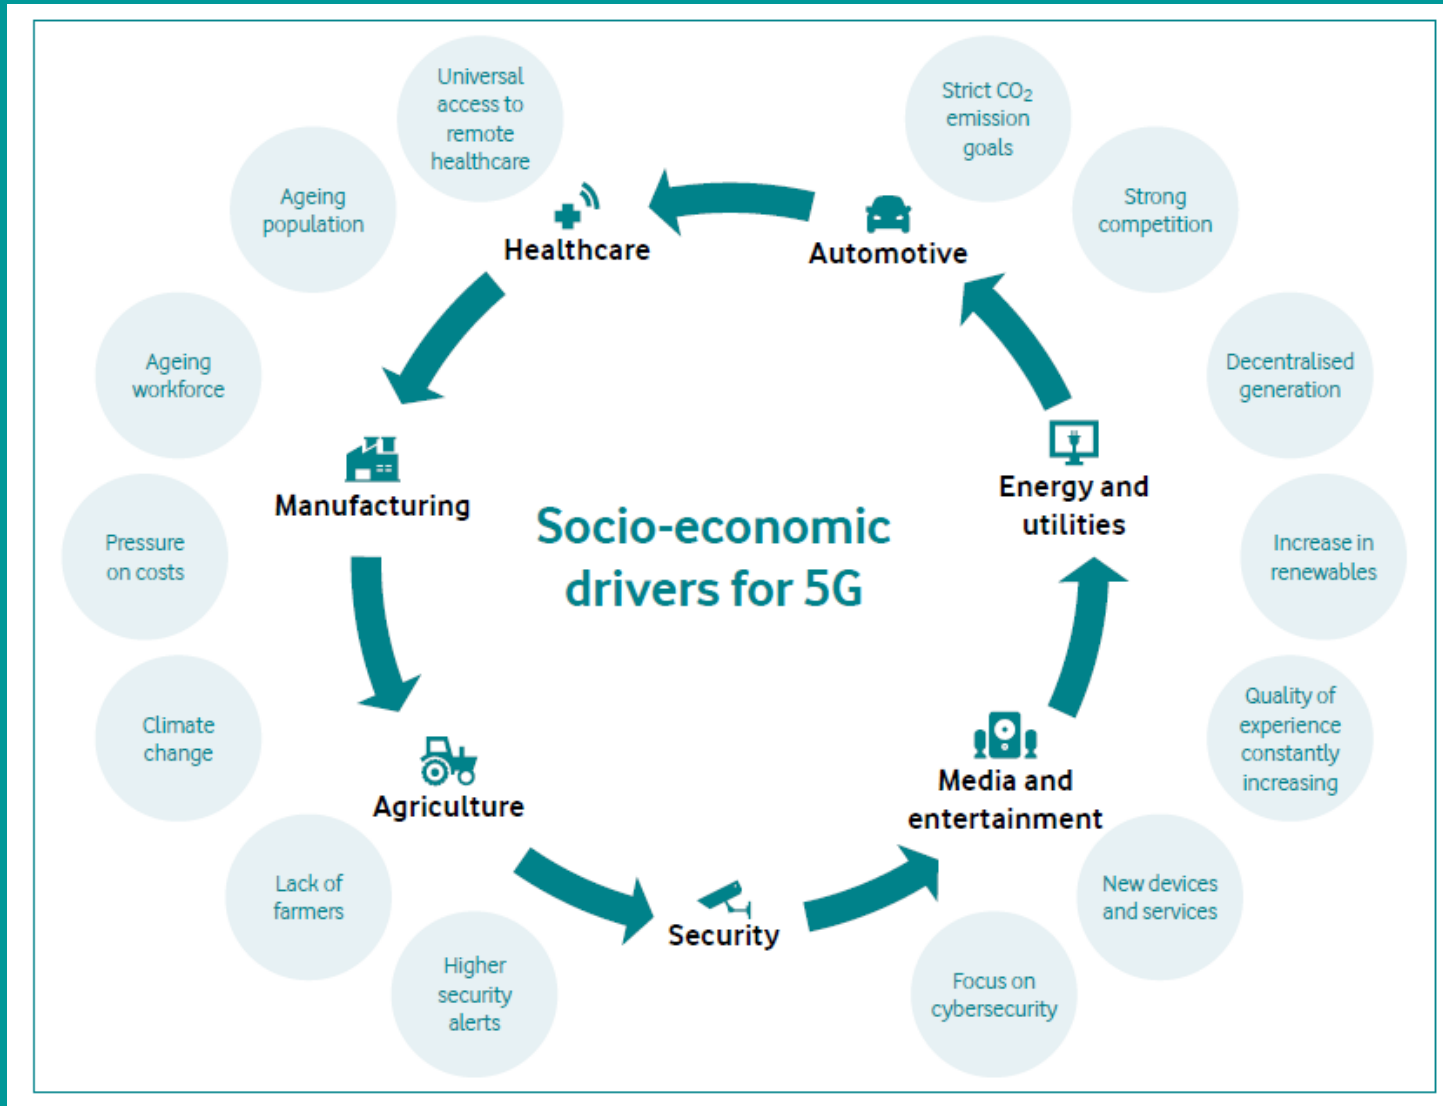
Socio-economic drivers for 5G

Healthcare

Universal access to remote healthcare

Ageing population

Automotive

Strict $CO_2$ emission goals

Strong competition

Energy and utilities

Decentralised generation

Increase in renewables

Media and entertainment

Quality of experience constantly increasing

New devices and services

Security

Focus on cybersecurity

Higher security alerts

Agriculture

Lack of farmers

Climate change

Manufacturing

Pressure on costs

Ageing workforce